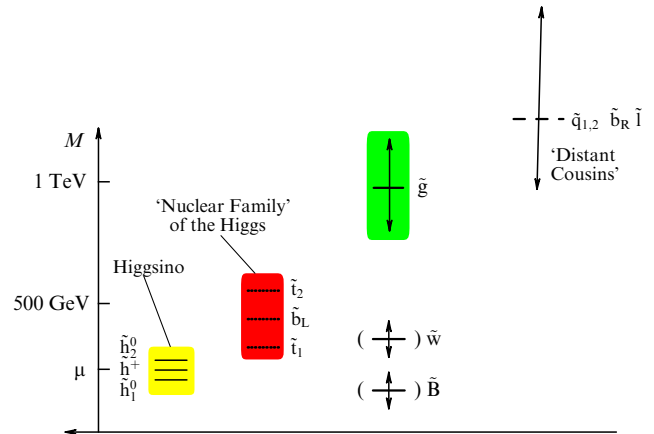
$M$

1 TeV

500 GeV

$\mu$

Higgsino

$\tilde{h}_2^0$
$\tilde{h}^+$
$\tilde{h}_1^0$

'Nuclear Family' of the Higgs

$\tilde{t}_2$
$\tilde{b}_L$
$\tilde{t}_1$

$\tilde{g}$

( ) $\tilde{w}$

( ) $\tilde{B}$

$\tilde{q}_{1,2}$ $\tilde{b}_R$ $\tilde{l}$

'Distant Cousins'